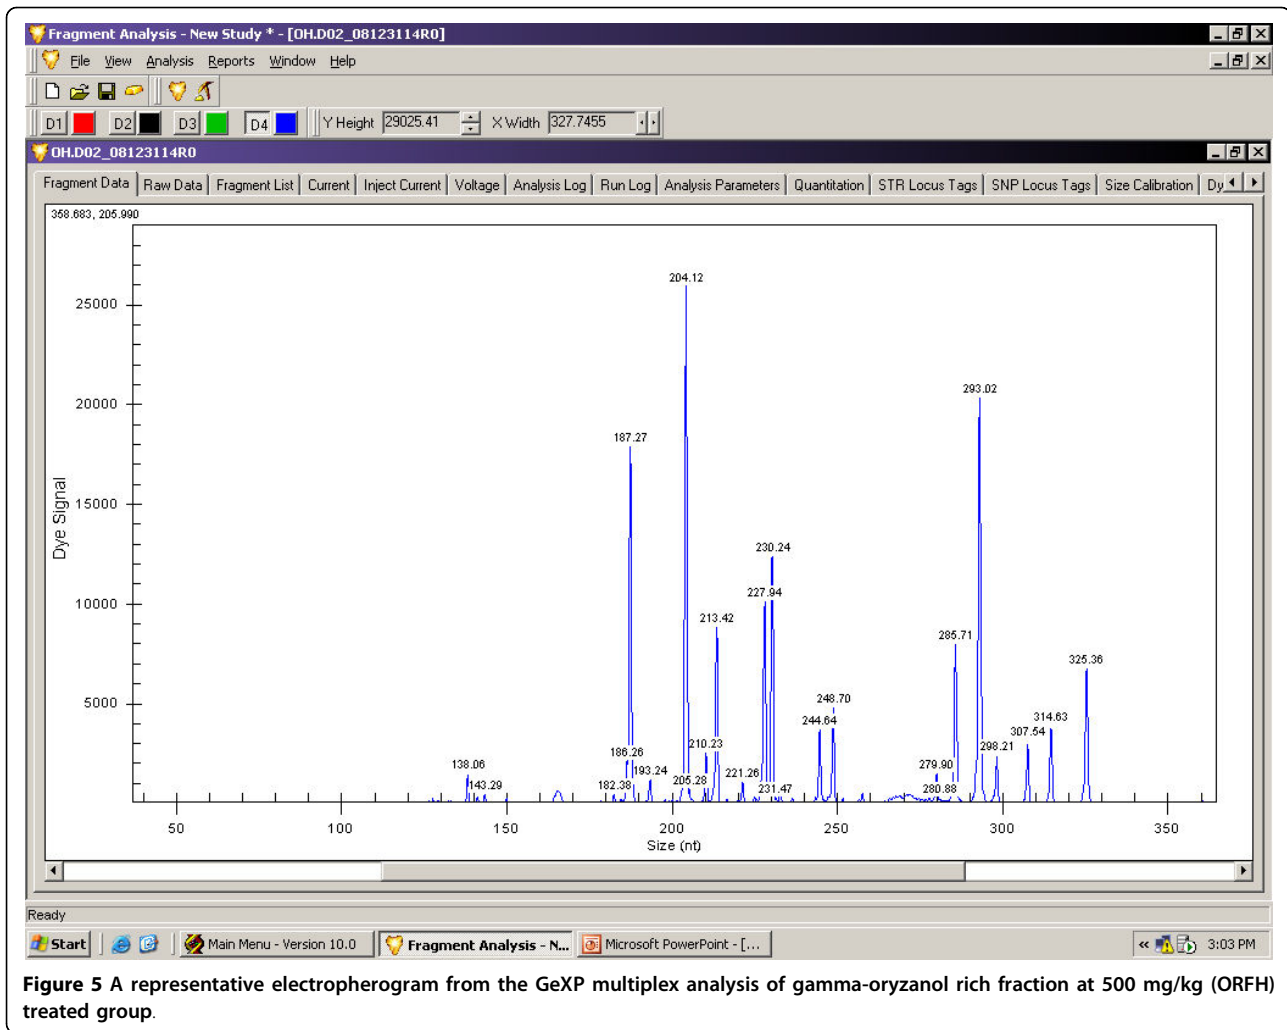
Fragment Analysis - New Study * - [OH.D02_08123114R0]

File View Analysis Reports Window Help

D1 D2 D3 D4 Y Height 29025.41 X Width 327.7455

OH.D02_08123114R0

Fragment Data | Raw Data | Fragment List | Current | Inject Current | Voltage | Analysis Log | Run Log | Analysis Parameters | Quantitation | STR Locus Tags | SNP Locus Tags | Size Calibration | Dy

358.683, 205.990

25000
20000
15000
10000
5000

Dye Signal

204.12
187.27
293.02
230.24
227.94
213.42
285.71
325.36
248.70
244.64
314.63
307.54
298.21
210.23
186.26
193.24
138.06
143.29
279.90
205.28
221.26
182.38
231.47
280.88

50 100 150 200 250 300 350

Size (nt)

Ready

Start | Main Menu - Version 10.0 | Fragment Analysis - N... | Microsoft PowerPoint - [... | 3:03 PM

**Figure 5** A representative electropherogram from the GeXP multiplex analysis of gamma-oryzanol rich fraction at 500 mg/kg (ORFH) treated group.